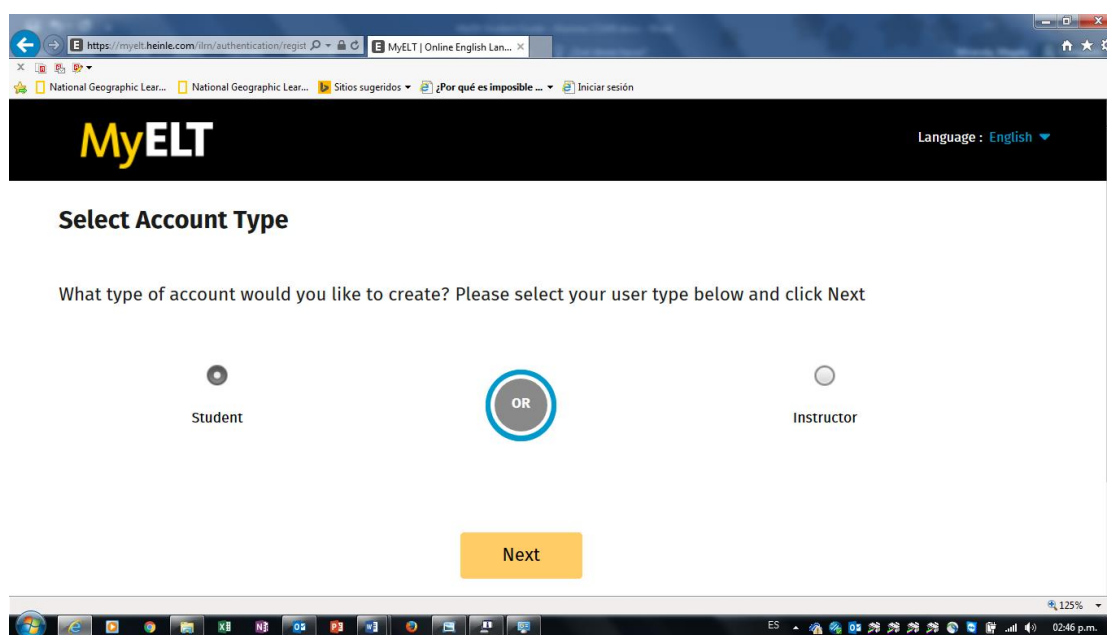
https://myelt.heinle.com/ilrn/authentication/regist
MyELT | Online English Lan...
National Geographic Lear... National Geographic Lear... Sitios sugeridos ▾ ¿Por qué es imposible ... ▾ Iniciar sesión

MyELT

Language : English

Select Account Type

What type of account would you like to create? Please select your user type below and click Next

Student

OR

Instructor

Next

125%

ES

02:46 p.m.